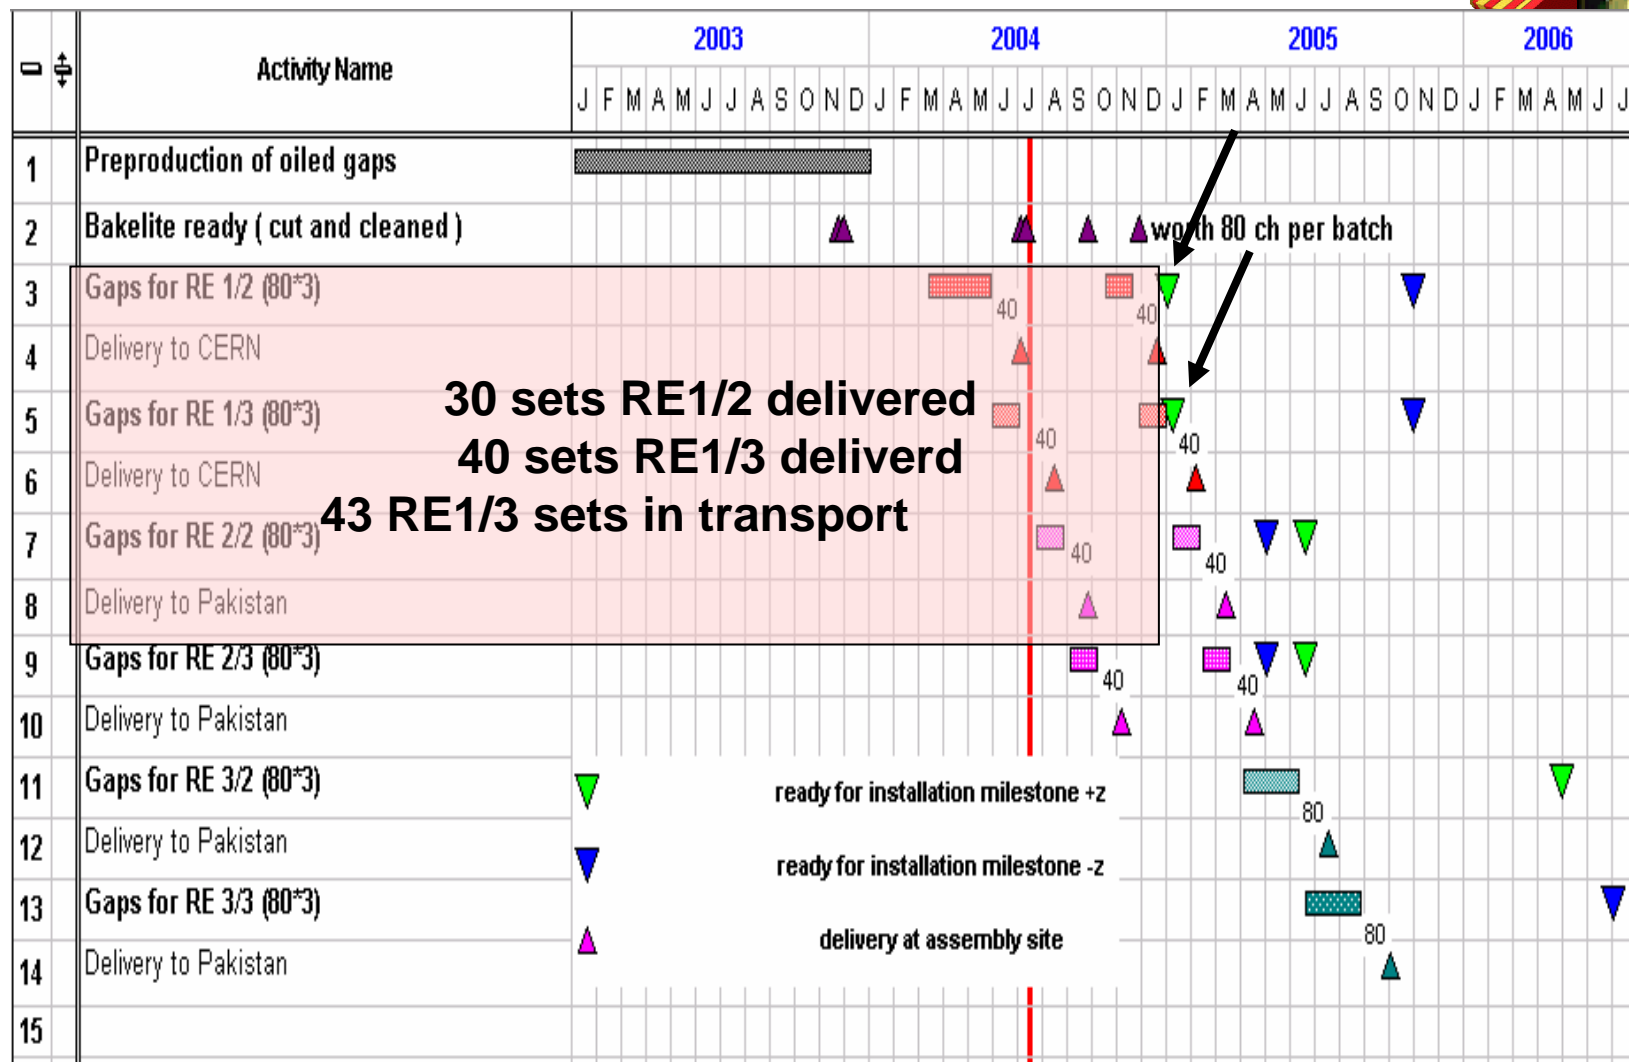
| | Activity Name | 2003 J F M A M J J A S O N D | 2004 J F M A M J J A S O N D | 2005 J F M A M J J A S O N D | 2006 J F M A M J J |
|---|---|---|---|---|---|
| 1 | Preproduction of oiled gaps | | | | |
| 2 | Bakelite ready ( cut and cleaned ) | | | wo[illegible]th 80 ch per batch | |
| 3 | Gaps for RE 1/2 (80*3) | | 40 40 | | |
| 4 | Delivery to CERN | | | | |
| 5 | Gaps for RE 1/3 (80*3) | | 40 | 40 | |
| 6 | Delivery to CERN | | | | |
| 7 | Gaps for RE 2/2 (80*3) | | 40 | 40 | |
| 8 | Delivery to Pakistan | | | | |
| 9 | Gaps for RE 2/3 (80*3) | | 40 | 40 | |
| 10 | Delivery to Pakistan | | | | |
| 11 | Gaps for RE 3/2 (80*3) | | | 80 | |
| 12 | Delivery to Pakistan | | | | |
| 13 | Gaps for RE 3/3 (80*3) | | | 80 | |
| 14 | Delivery to Pakistan | | | | |
| 15 | | | | | |

30 sets RE1/2 delivered
40 sets RE1/3 deliverd
43 RE1/3 sets in transport

ready for installation milestone +z
ready for installation milestone -z
delivery at assembly site